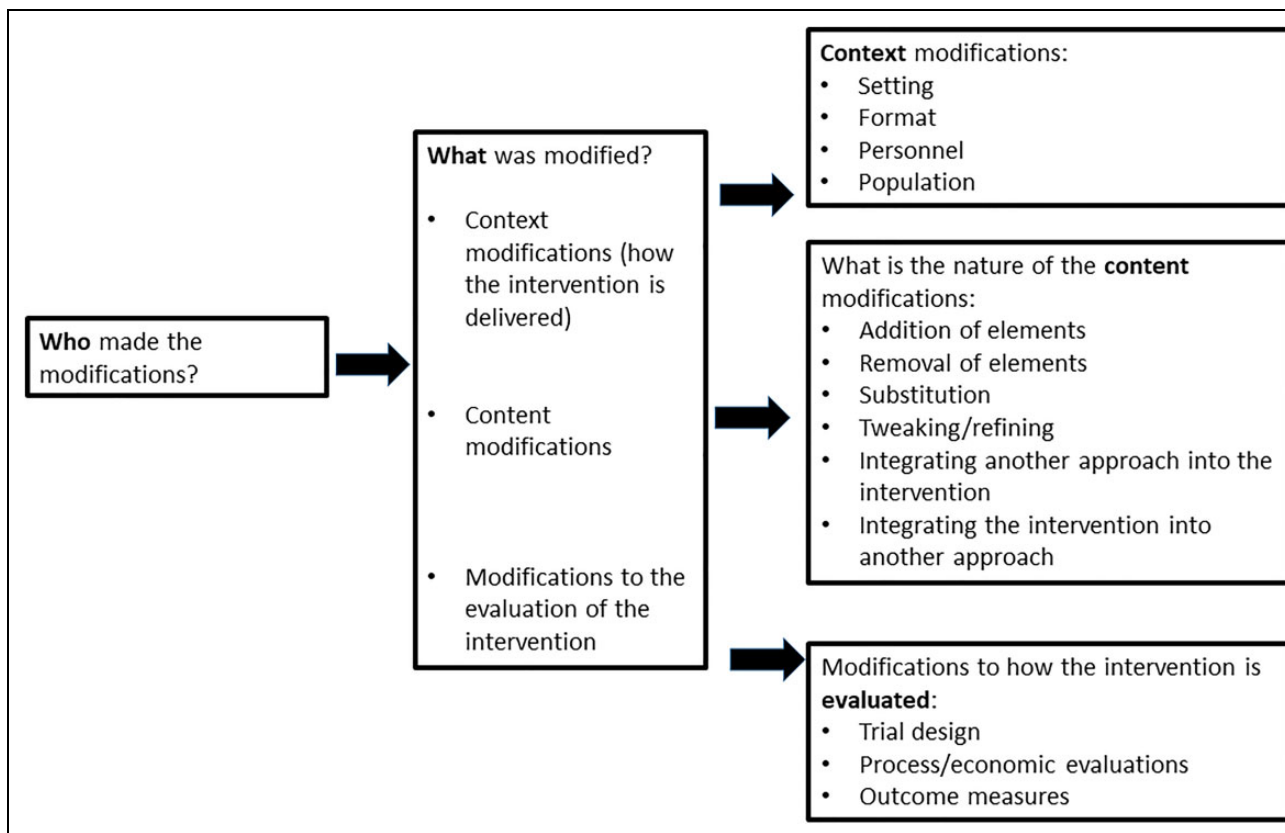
Who made the modifications?

What was modified?

- Context modifications (how the intervention is delivered)
- Content modifications
- Modifications to the evaluation of the intervention

Context modifications:
- Setting
- Format
- Personnel
- Population

What is the nature of the content modifications:
- Addition of elements
- Removal of elements
- Substitution
- Tweaking/refining
- Integrating another approach into the intervention
- Integrating the intervention into another approach

Modifications to how the intervention is evaluated:
- Trial design
- Process/economic evaluations
- Outcome measures